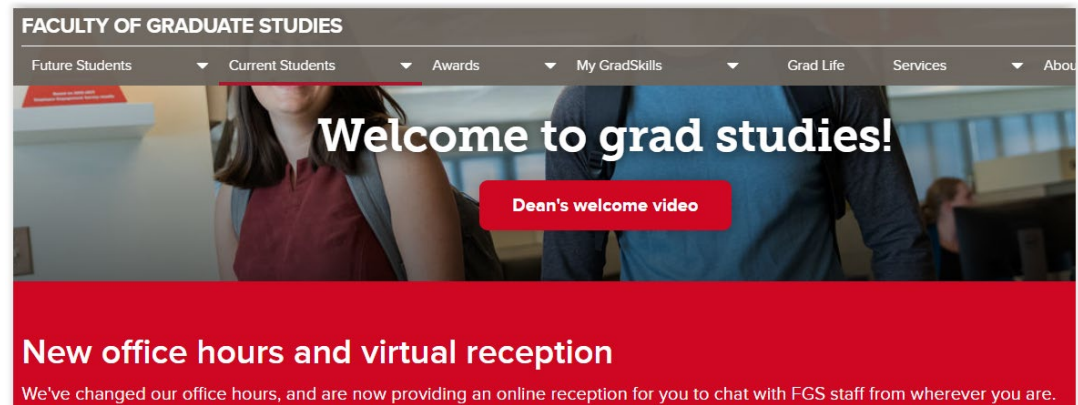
FACULTY OF GRADUATE STUDIES

Future Students
Current Students
Awards
My GradSkills
Grad Life
Services
Abou

Welcome to grad studies!

Dean's welcome video

New office hours and virtual reception

We've changed our office hours, and are now providing an online reception for you to chat with FGS staff from wherever you are.